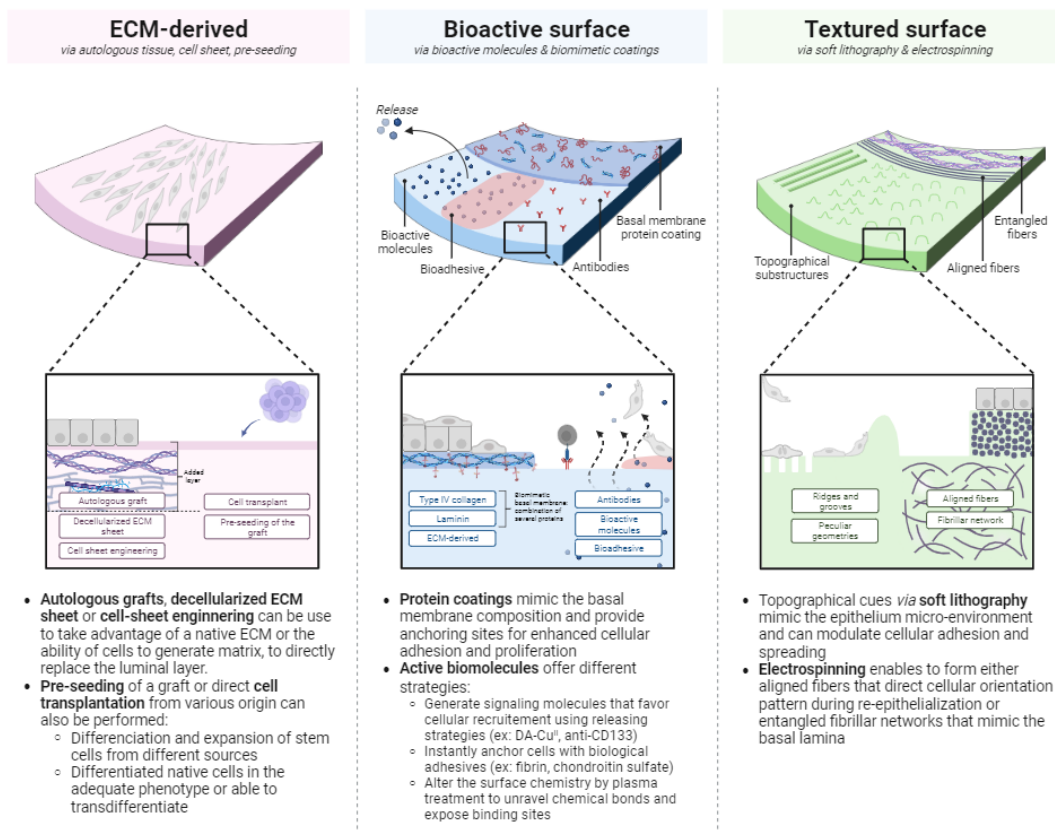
**ECM-derived**
via autologous tissue, cell sheet, pre-seeding

Added layer

Autologous graft

Decellularized ECM sheet

Cell sheet engineering

Cell transplant

Pre-seeding of the graft

- **Autologous grafts**, **decellularized ECM sheet** or **cell-sheet enginnering** can be use to take advantage of a native ECM or the ability of cells to generate matrix, to directly replace the luminal layer.
- **Pre-seeding** of a graft or direct **cell transplantation** from various origin can also be performed:
  - Differenciation and expansion of stem cells from different sources
  - Differentiated native cells in the adequate phenotype or able to transdifferentiate

**Bioactive surface**
via bioactive molecules & biomimetic coatings

Release

Bioactive molecules

Bioadhesive

Antibodies

Basal membrane protein coating

Type IV collagen

Laminin

ECM-derived

Biomimetic basal membrane: combination of several proteins

Antibodies

Bioactive molecules

Bioadhesive

- **Protein coatings** mimic the basal membrane composition and provide anchoring sites for enhanced cellular adhesion and proliferation
- **Active biomolecules** offer different strategies:
  - Generate signaling molecules that favor cellular recruitement using releasing strategies (ex: DA-Cu$^{II}$, anti-CD133)
  - Instantly anchor cells with biological adhesives (ex: fibrin, chondroitin sulfate)
  - Alter the surface chemistry by plasma treatment to unravel chemical bonds and expose binding sites

**Textured surface**
via soft lithography & electrospinning

Topographical substructures

Aligned fibers

Entangled fibers

Ridges and grooves

Peculiar geometries

Aligned fibers

Fibrillar network

- Topographical cues *via* **soft lithography** mimic the epithelium micro-environment and can modulate cellular adhesion and spreading
- **Electrospinning** enables to form either aligned fibers that direct cellular orientation pattern during re-epithelialization or entangled fibrillar networks that mimic the basal lamina